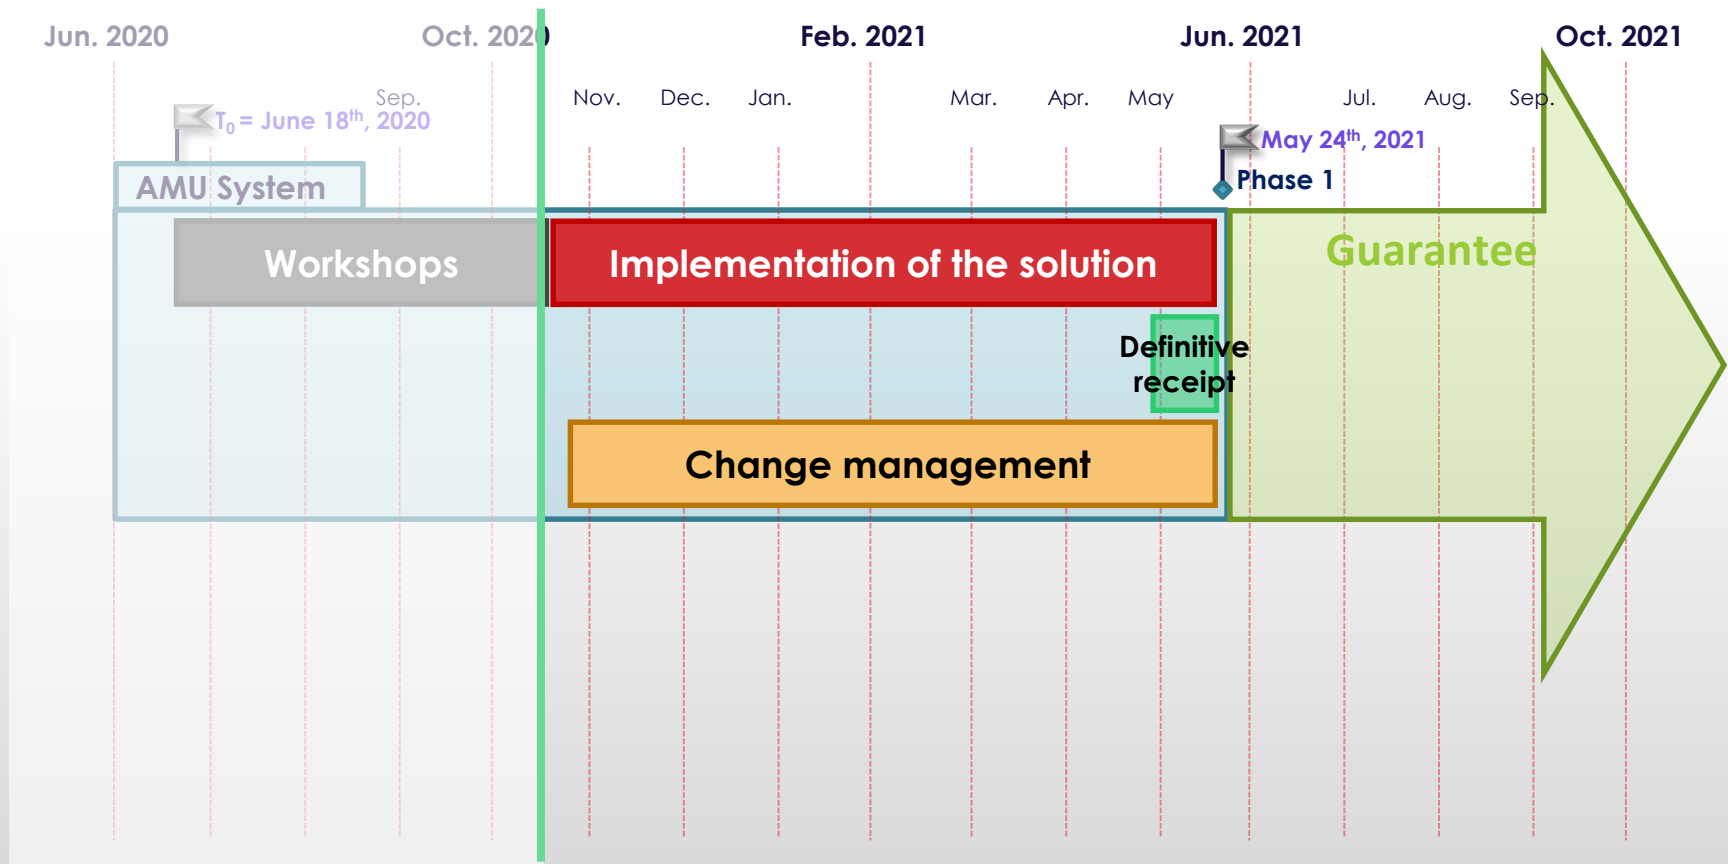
Jun. 2020

Oct. 2020

Feb. 2021

Jun. 2021

Oct. 2021

Sep.

Nov.

Dec.

Jan.

Mar.

Apr.

May

Jul.

Aug.

Sep.

$T_0$ = June 18$^{th}$, 2020

May 24$^{th}$, 2021

Phase 1

AMU System

Workshops

Implementation of the solution

Guarantee

Definitive receipt

Change management